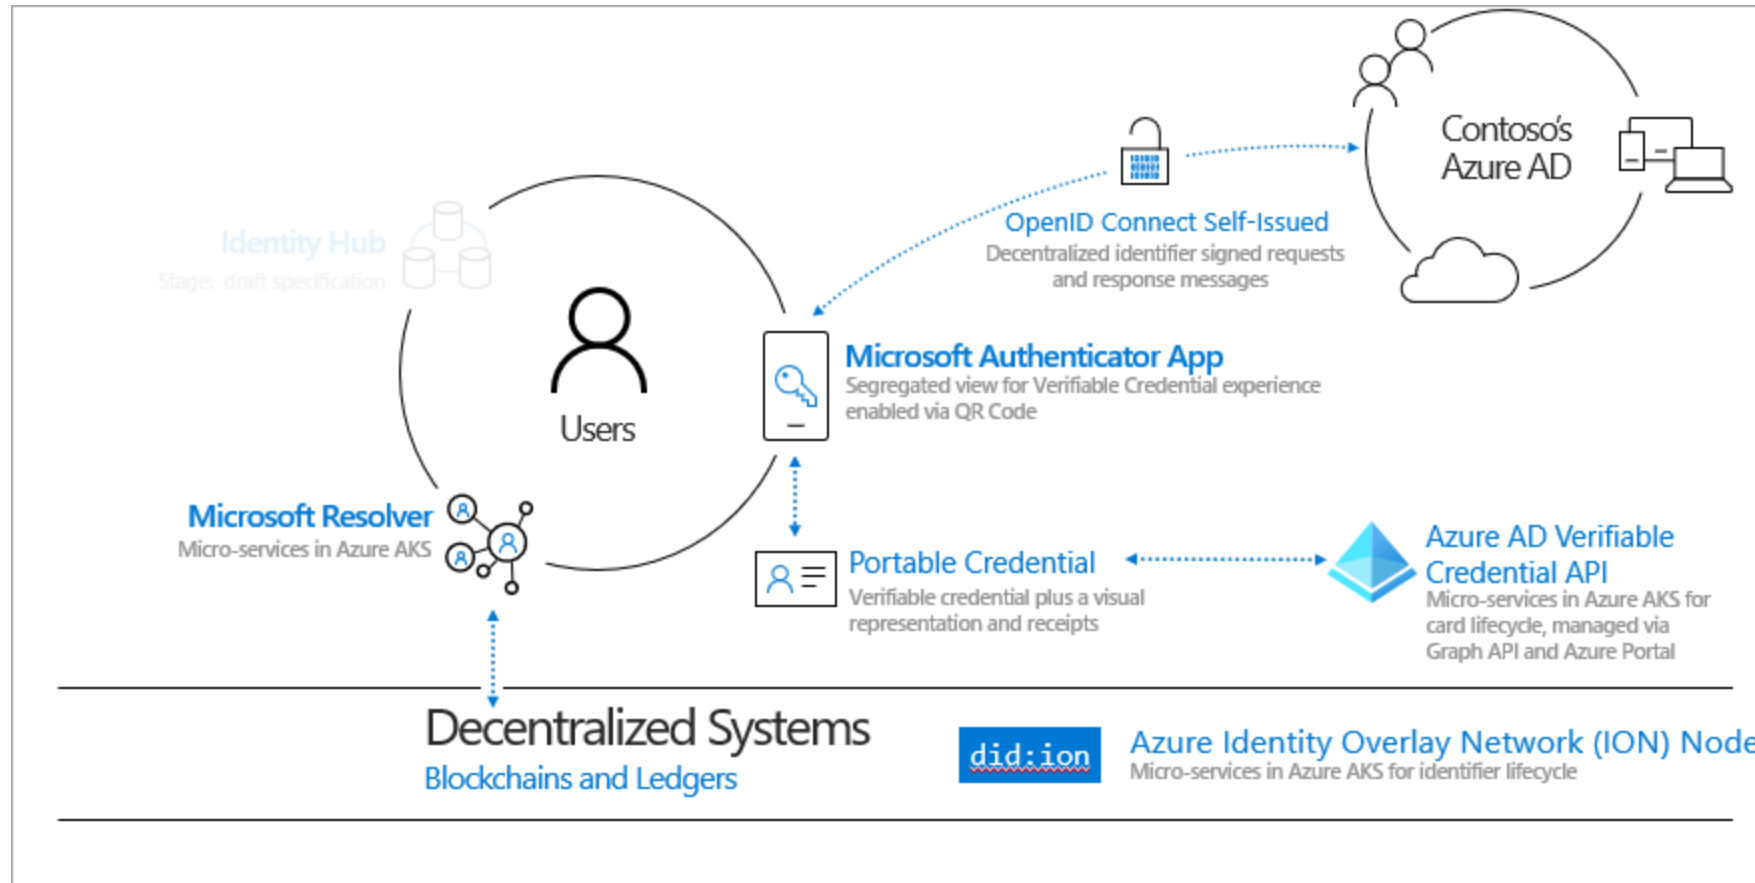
Contoso's Azure AD

OpenID Connect Self-Issued
Decentralized identifier signed requests and response messages

Identity Hub
Stage: draft specification

Users

Microsoft Authenticator App
Segregated view for Verifiable Credential experience enabled via QR Code

Microsoft Resolver
Micro-services in Azure AKS

Portable Credential
Verifiable credential plus a visual representation and receipts

Azure AD Verifiable Credential API
Micro-services in Azure AKS for card lifecycle, managed via Graph API and Azure Portal

Decentralized Systems
Blockchains and Ledgers

did:ion

Azure Identity Overlay Network (ION) Node
Micro-services in Azure AKS for identifier lifecycle